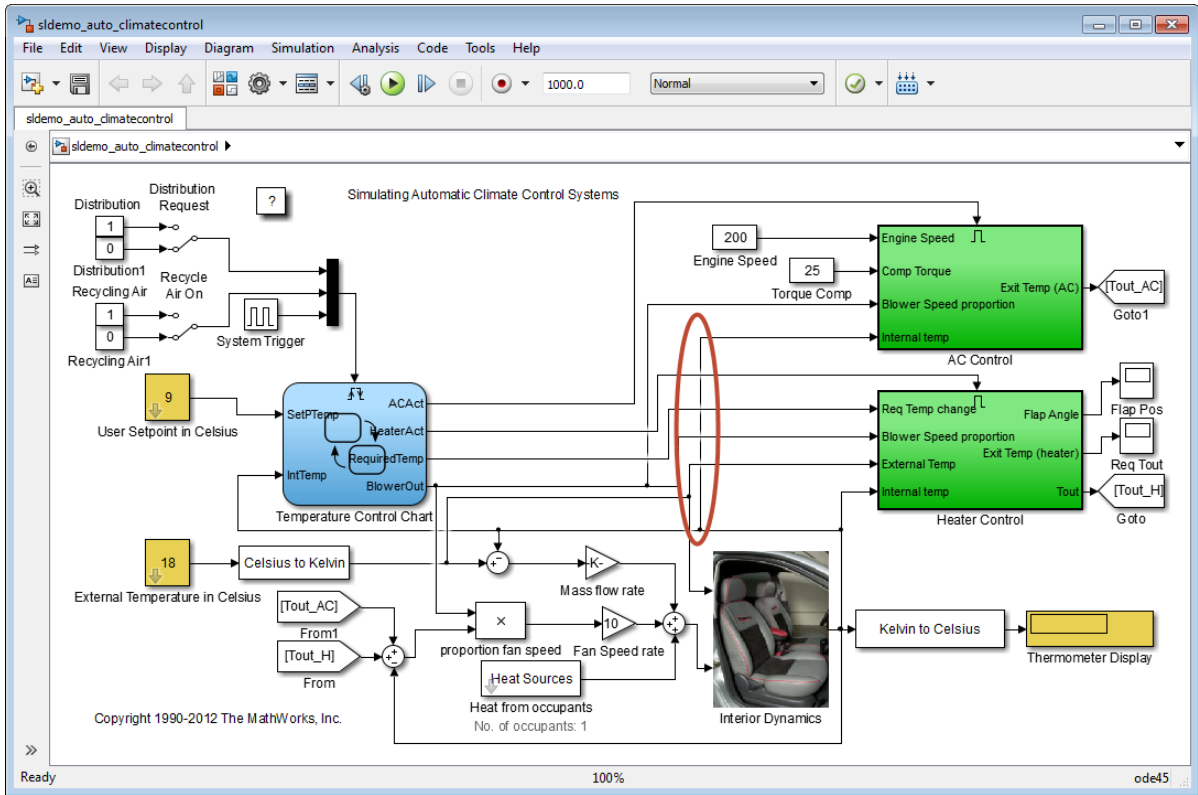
sldemo_auto_climatecontrol

File Edit View Display Diagram Simulation Analysis Code Tools Help

1000.0

Normal

sldemo_auto_climatecontrol

sldemo_auto_climatecontrol

Distribution

Distribution Request

?

Simulating Automatic Climate Control Systems

1

0

Distribution1

Recycle Air On

Recycling Air

1

0

System Trigger

Recycling Air1

200

Engine Speed

25

Torque Comp

Engine Speed

Comp Torque

Blower Speed proportion

Internal temp

Exit Temp (AC)

[Tout_AC]

Goto1

AC Control

9

User Setpoint in Celsius

SetPTemp

ACAct

HeaterAct

RequiredTemp

IntTemp

BlowerOut

Temperature Control Chart

Req Temp change

Blower Speed proportion

External Temp

Internal temp

Flap Angle

Exit Temp (heater)

Tout

Flap Pos

Req Tout

[Tout_H]

Goto

Heater Control

18

External Temperature in Celsius

Celsius to Kelvin

-K-

Mass flow rate

[Tout_AC]

From1

[Tout_H]

From

×

proportion fan speed

10

Fan Speed rate

Heat Sources

Heat from occupants

No. of occupants: 1

Interior Dynamics

Kelvin to Celsius

Thermometer Display

Copyright 1990-2012 The MathWorks, Inc.

Ready

100%

ode45